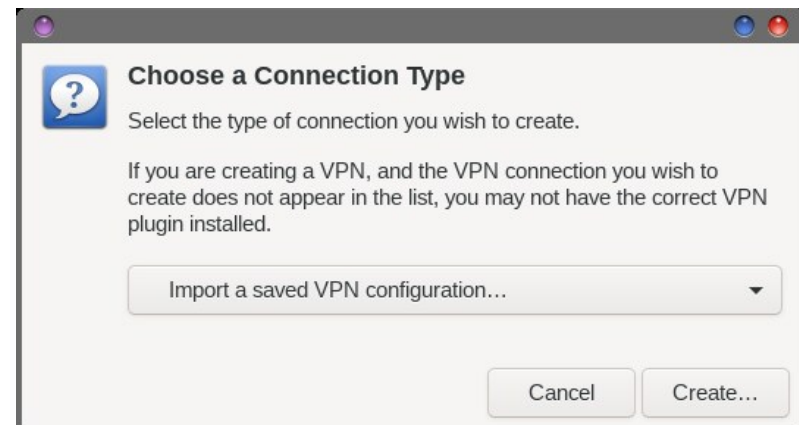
?

Choose a Connection Type

Select the type of connection you wish to create.

If you are creating a VPN, and the VPN connection you wish to create does not appear in the list, you may not have the correct VPN plugin installed.

Import a saved VPN configuration...

Cancel

Create...